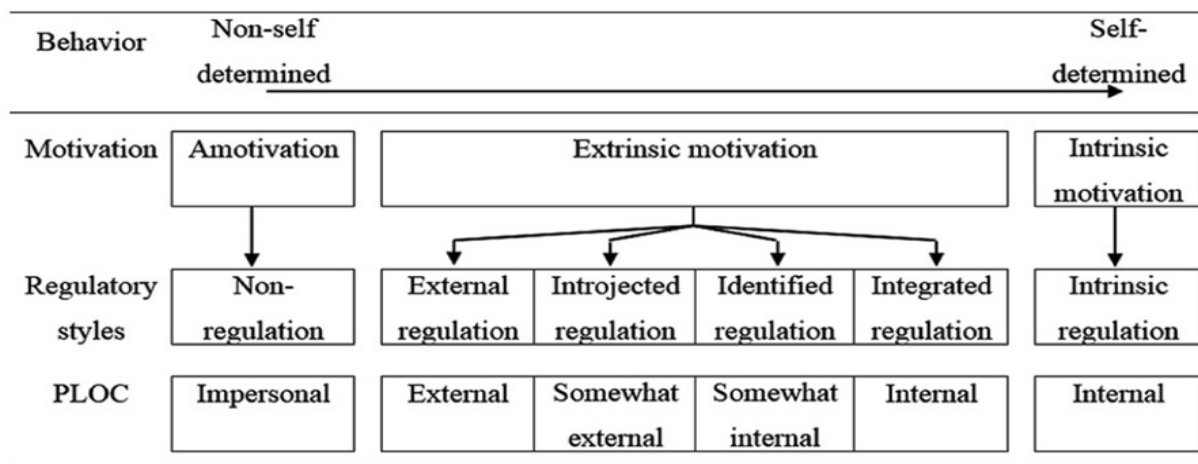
Behavior Non-self determined Self-determined

Motivation Amotivation Extrinsic motivation Intrinsic motivation

Regulatory styles Non-regulation External regulation Introjected regulation Identified regulation Integrated regulation Intrinsic regulation

PLOC Impersonal External Somewhat external Somewhat internal Internal Internal